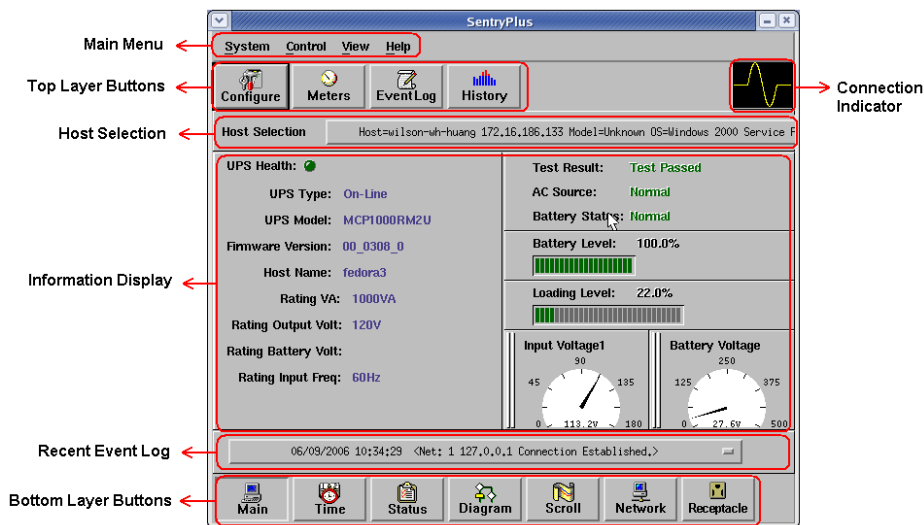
SentryPlus

Main Menu

System Control View Help

Top Layer Buttons

Configure Meters Event Log History

Connection Indicator

Host Selection

Host Selection Host=wilson-wh-huang 172.16.186.133 Model=Unknown OS=Windows 2000 Service P

Information Display

UPS Health:

UPS Type: On-Line

UPS Model: MCP1000RM2U

Firmware Version: 00_0308_0

Host Name: fedora3

Rating VA: 1000VA

Rating Output Volt: 120V

Rating Battery Volt:

Rating Input Freq: 60Hz

Test Result: Test Passed

AC Source: Normal

Battery Status: Normal

Battery Level: 100.0%

Loading Level: 22.0%

Input Voltage1

90
45 135
0 113.2V 180

Battery Voltage

250
125 375
0 27.6V 500

Recent Event Log

06/09/2006 10:34:29 <Net: 1 127.0.0.1 Connection Established.>

Bottom Layer Buttons

Main Time Status Diagram Scroll Network Receptacle